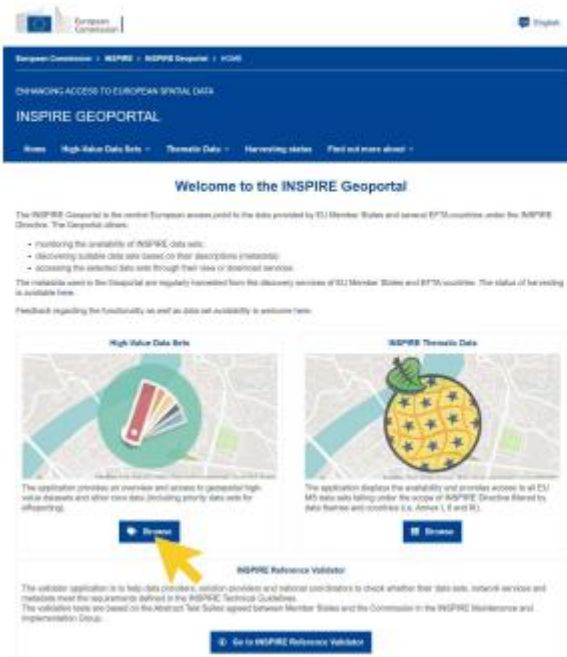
European Commission

English

European Commission > INSPIRE > INSPIRE Geoportal > HOME

ENHANCING ACCESS TO EUROPEAN SPATIAL DATA

INSPIRE GEOPORTAL

Home High-Value Data Sets Thematic Data Harvesting status Find out more about

Welcome to the INSPIRE Geoportal

The INSPIRE Geoportal is the central European access point to the data provided by EU Member States and several EFTA countries under the INSPIRE Directive. The Geoportal allows:

- monitoring the availability of INSPIRE data sets;
- discovering suitable data sets based on their descriptions (metadata);
- accessing the selected data sets through their view or download services.

The metadata used in the Geoportal are regularly harvested from the discovery services of EU Member States and EFTA countries. The status of harvesting is available here.

Feedback regarding the functionality as well as data set availability is welcome here.

High-Value Data Sets

The application provides an overview and access to geospatial high-value datasets and other core data (including priority data sets for eReporting).

Browse

INSPIRE Thematic Data

The application displays the availability and provides access to all EU MS data sets falling under the scope of INSPIRE Directive filtered by data themes and countries (i.e. Annex I, II and III).

Browse

INSPIRE Reference Validator

The validator application is to help data providers, solution providers and national coordinators to check whether their data sets, network services and metadata meet the requirements defined in the INSPIRE Technical Guidelines.
The validation tests are based on the Abstract Test Suites agreed between Member States and the Commission in the INSPIRE Maintenance and Implementation Group.

Go to INSPIRE Reference Validator